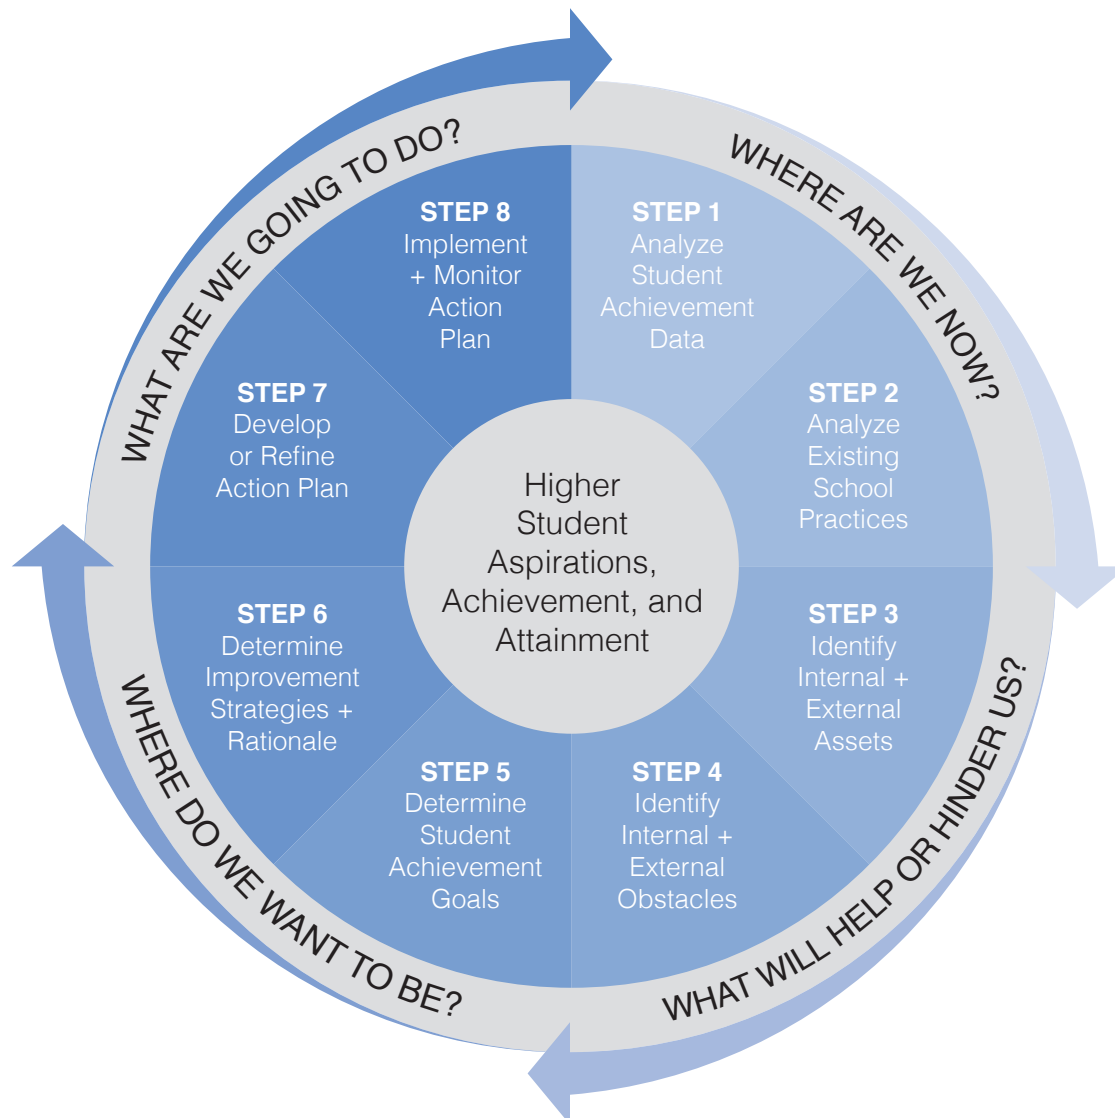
WHERE ARE WE NOW?

STEP 1
Analyze Student Achievement Data

STEP 2
Analyze Existing School Practices

WHAT WILL HELP OR HINDER US?

STEP 3
Identify Internal + External Assets

STEP 4
Identify Internal + External Obstacles

WHERE DO WE WANT TO BE?

STEP 5
Determine Student Achievement Goals

STEP 6
Determine Improvement Strategies + Rationale

WHAT ARE WE GOING TO DO?

STEP 7
Develop or Refine Action Plan

STEP 8
Implement + Monitor Action Plan

Higher Student Aspirations, Achievement, and Attainment